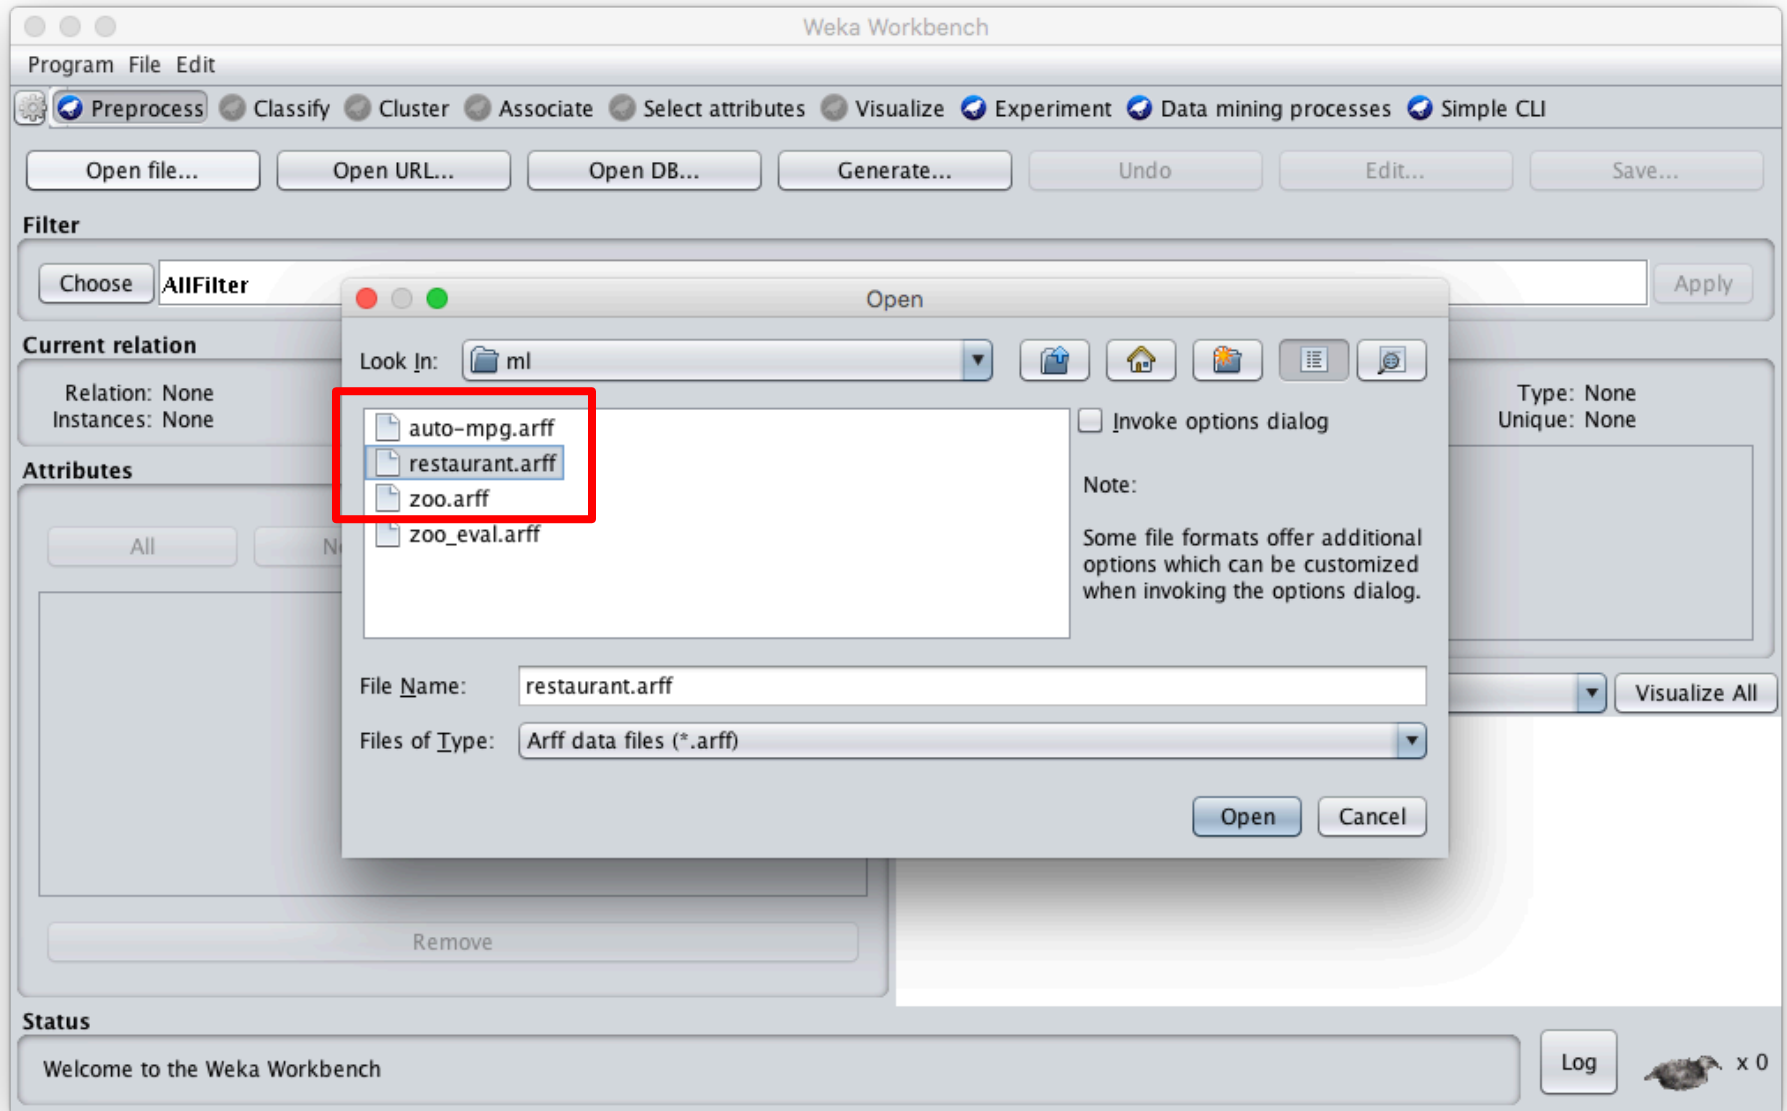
Weka Workbench

Program File Edit

Preprocess Classify Cluster Associate Select attributes Visualize Experiment Data mining processes Simple CLI

Open file... Open URL... Open DB... Generate... Undo Edit... Save...

Filter

Choose AllFilter Apply

Current relation

Relation: None
Instances: None

Type: None
Unique: None

Attributes

All N

Remove

Visualize All

Open

Look In: ml

auto-mpg.arff
restaurant.arff
zoo.arff
zoo_eval.arff

Invoke options dialog

Note:

Some file formats offer additional options which can be customized when invoking the options dialog.

File Name: restaurant.arff

Files of Type: Arff data files (*.arff)

Open Cancel

Status

Welcome to the Weka Workbench

Log x 0